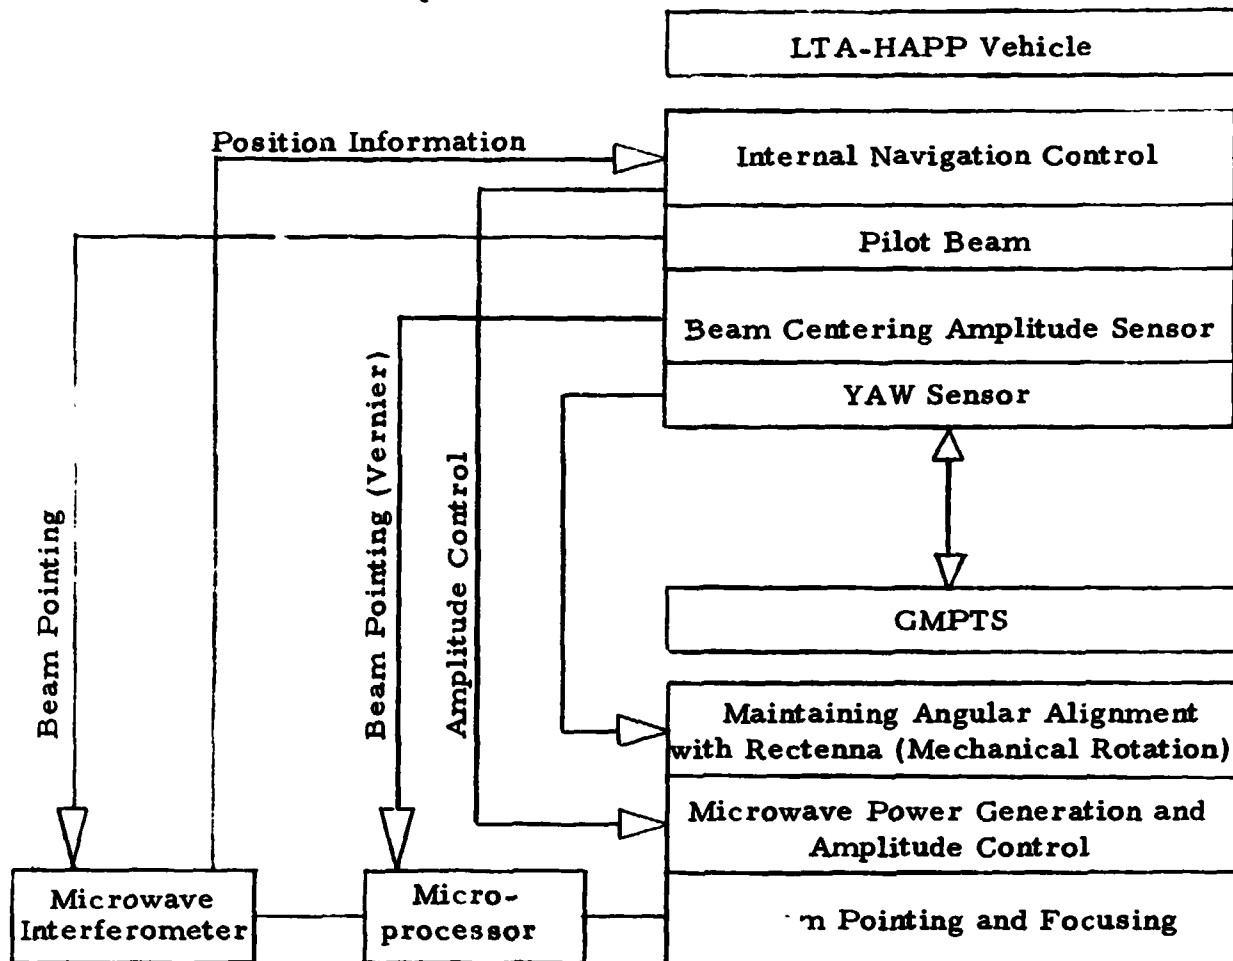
LTA-HAPP Vehicle

Position Information

Internal Navigation Control

Pilot Beam

Beam Centering Amplitude Sensor

YAW Sensor

Beam Pointing

Beam Pointing (Vernier)

Amplitude Control

GMPTS

Maintaining Angular Alignment with Rectenna (Mechanical Rotation)

Microwave Power Generation and Amplitude Control

Microwave Interferometer

Microprocessor

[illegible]m Pointing and Focusing